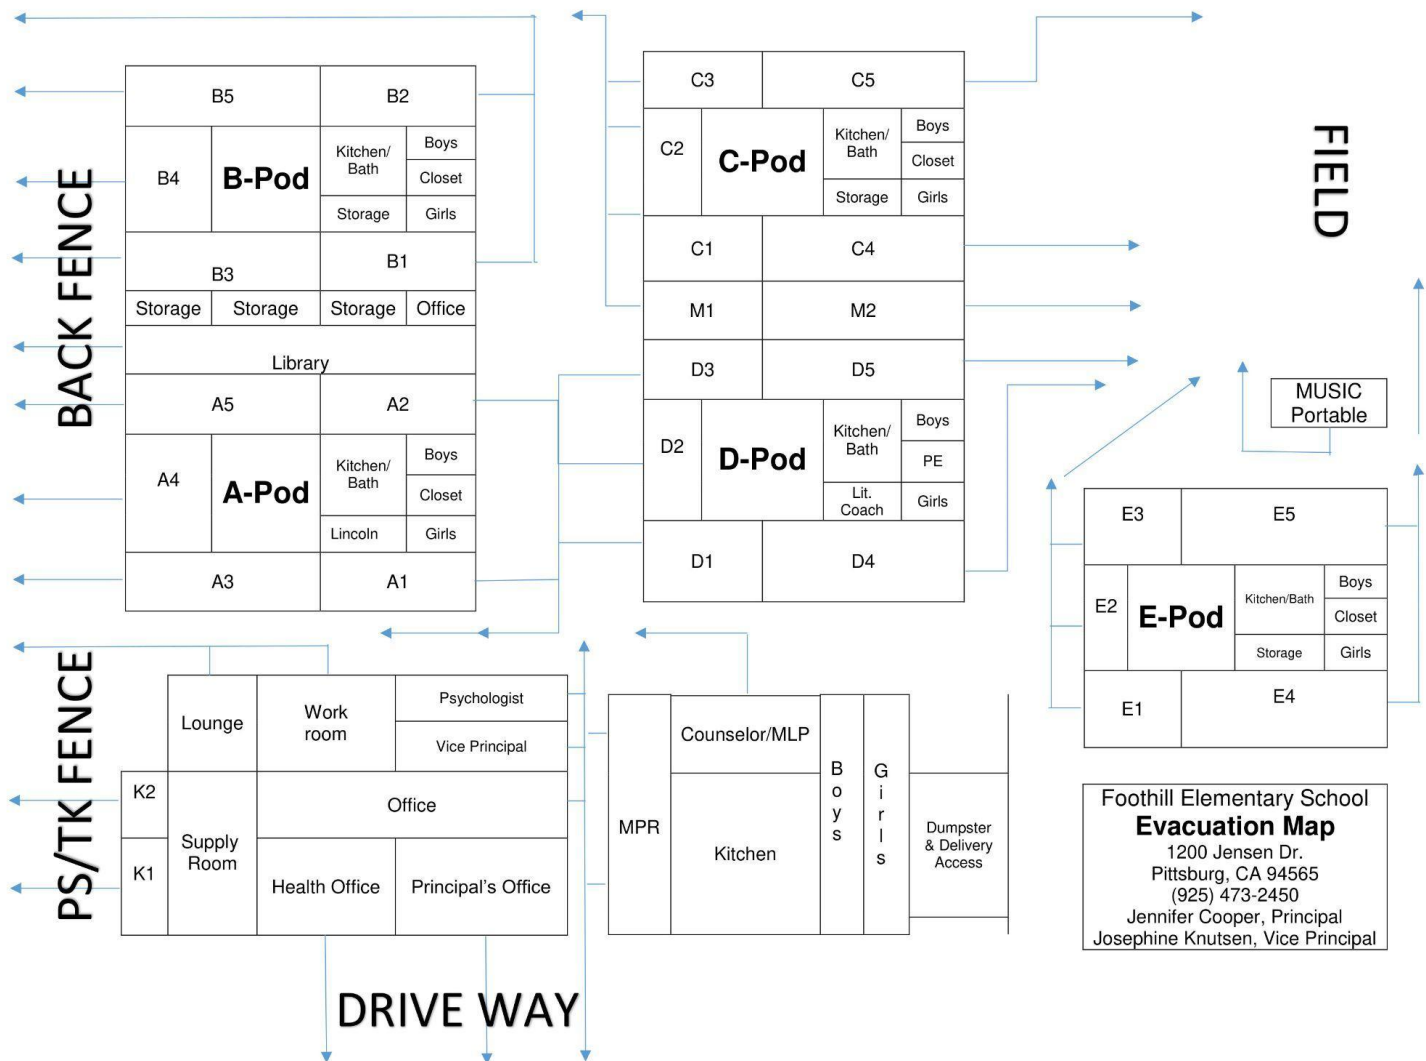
BACK FENCE

B5
B2
B4
B-Pod
Kitchen/ Bath
Boys
Closet
Storage
Girls
B3
B1
Storage
Storage
Storage
Office
Library
A5
A2
A4
A-Pod
Kitchen/ Bath
Boys
Closet
Lincoln
Girls
A3
A1

C3
C5
C2
C-Pod
Kitchen/ Bath
Boys
Closet
Storage
Girls
C1
C4
M1
M2
D3
D5
D2
D-Pod
Kitchen/ Bath
Boys
PE
Lit. Coach
Girls
D1
D4

FIELD

MUSIC Portable

E3
E5
E2
E-Pod
Kitchen/Bath
Boys
Closet
Storage
Girls
E1
E4

PS/TK FENCE

Lounge
Work room
Psychologist
Vice Principal
K2
K1
Supply Room
Office
Health Office
Principal's Office

MPR
Counselor/MLP
Kitchen
Boys
Girls
Dumpster & Delivery Access

DRIVE WAY

Foothill Elementary School
Evacuation Map
1200 Jensen Dr.
Pittsburg, CA 94565
(925) 473-2450
Jennifer Cooper, Principal
Josephine Knutsen, Vice Principal